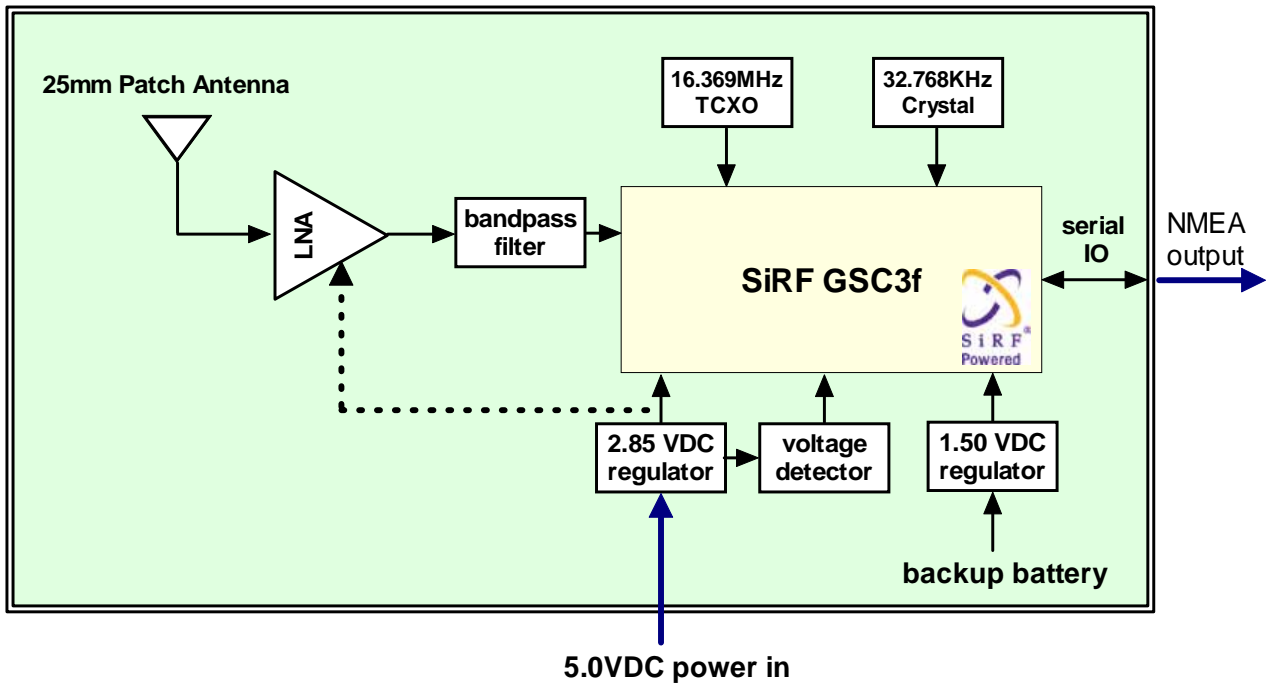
25mm Patch Antenna

16.369MHz TCXO

32.768KHz Crystal

LNA

bandpass filter

SiRF GSC3f

SiRF Powered

serial IO

NMEA output

2.85 VDC regulator

voltage detector

1.50 VDC regulator

backup battery

5.0VDC power in